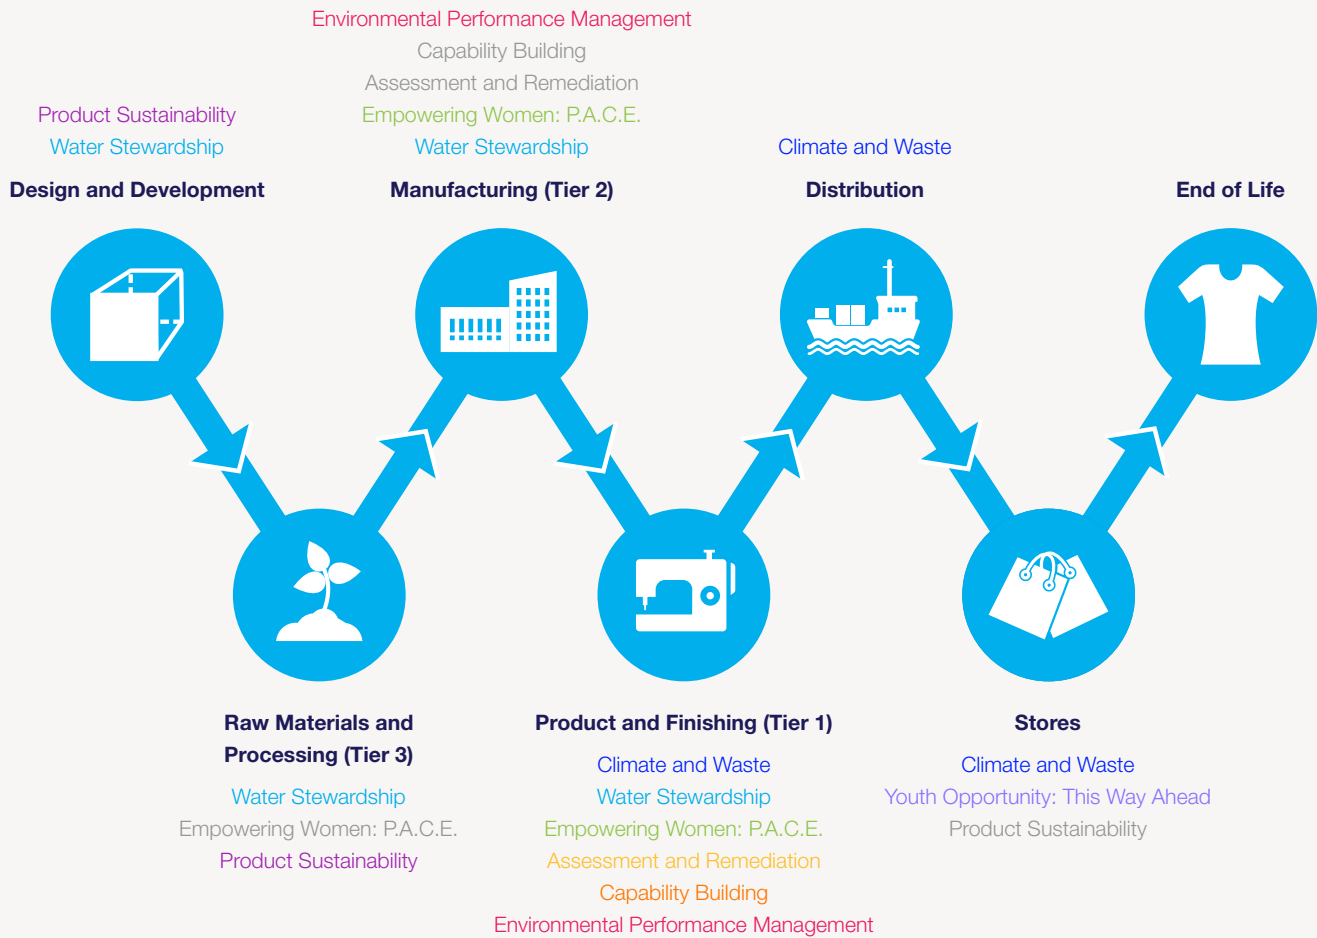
Product Sustainability
Water Stewardship
Design and Development

Environmental Performance Management
Capability Building
Assessment and Remediation
Empowering Women: P.A.C.E.
Water Stewardship
Manufacturing (Tier 2)

Climate and Waste
Distribution

End of Life

Raw Materials and Processing (Tier 3)
Water Stewardship
Empowering Women: P.A.C.E.
Product Sustainability

Product and Finishing (Tier 1)
Climate and Waste
Water Stewardship
Empowering Women: P.A.C.E.
Assessment and Remediation
Capability Building
Environmental Performance Management

Stores
Climate and Waste
Youth Opportunity: This Way Ahead
Product Sustainability